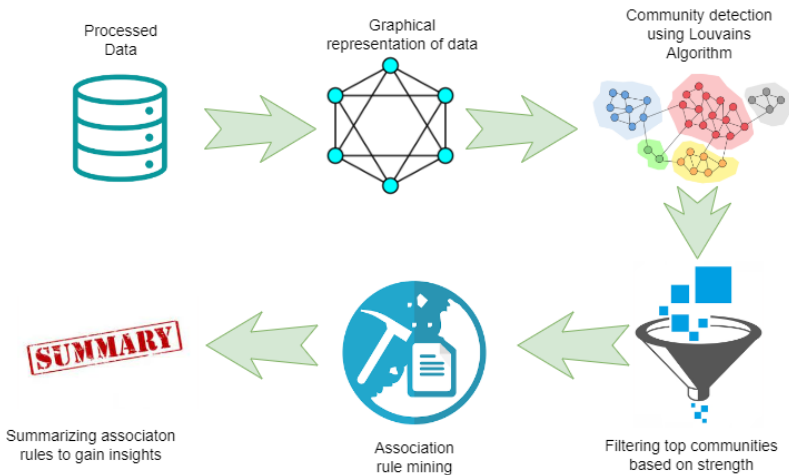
Processed Data

Graphical representation of data

Community detection using Louvains Algorithm

Filtering top communities based on strength

Association rule mining

SUMMARY

Summarizing associaton rules to gain insights